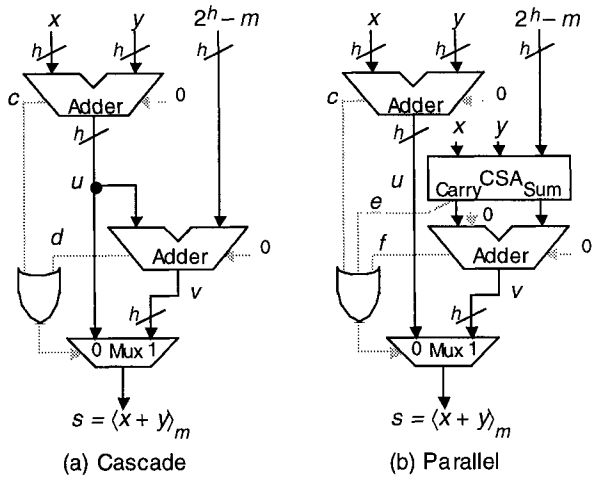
$x$ $y$ $2^h - m$

$h$ $h$ $h$

$c$ Adder 0

$h$

$u$

$d$ Adder 0

$v$

$h$

0 Mux 1

$s = \langle x + y \rangle_m$

(a) Cascade

$x$ $y$ $2^h - m$

$h$ $h$ $h$

$c$ Adder 0

$h$ $x$ $y$

$u$ Carry CSA Sum

$e$ 0

$f$ Adder 0

$v$

$h$

0 Mux 1

$s = \langle x + y \rangle_m$

(b) Parallel